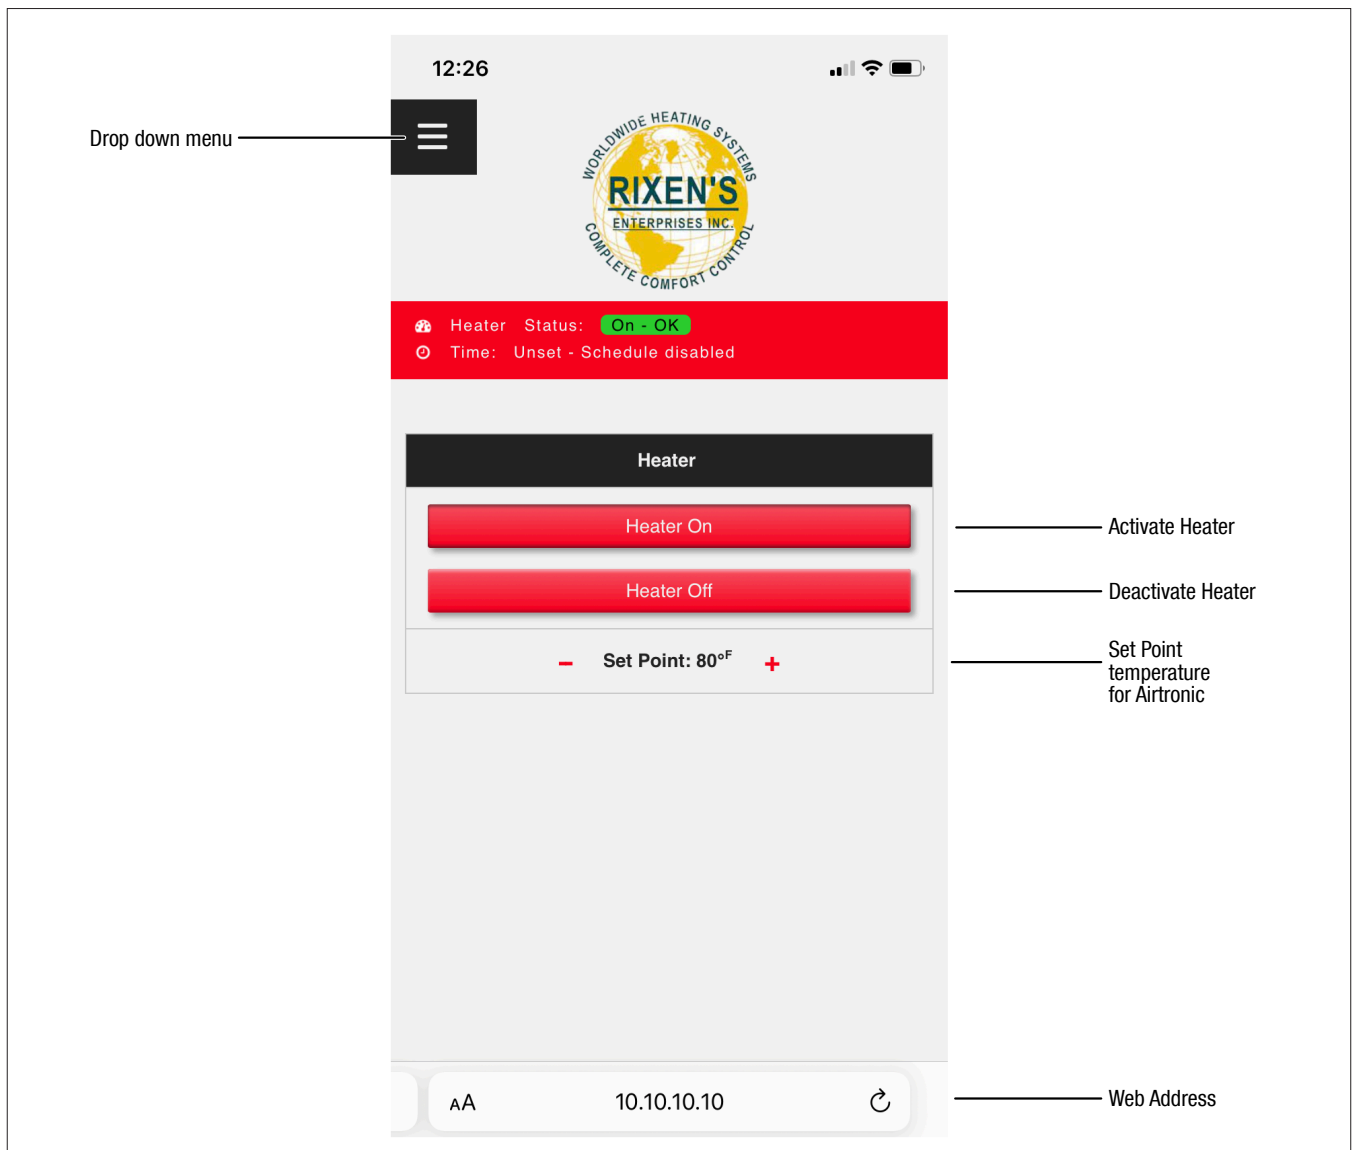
12:26

Drop down menu

WORLDWIDE HEATING SYSTEMS
RIXEN'S
ENTERPRISES INC.
COMPLETE COMFORT CONTROL

Heater Status: On - OK
Time: Unset - Schedule disabled

Heater

Heater On

Activate Heater

Heater Off

Deactivate Heater

– Set Point: 80°F +

Set Point temperature for Airtronic

AA 10.10.10.10

Web Address